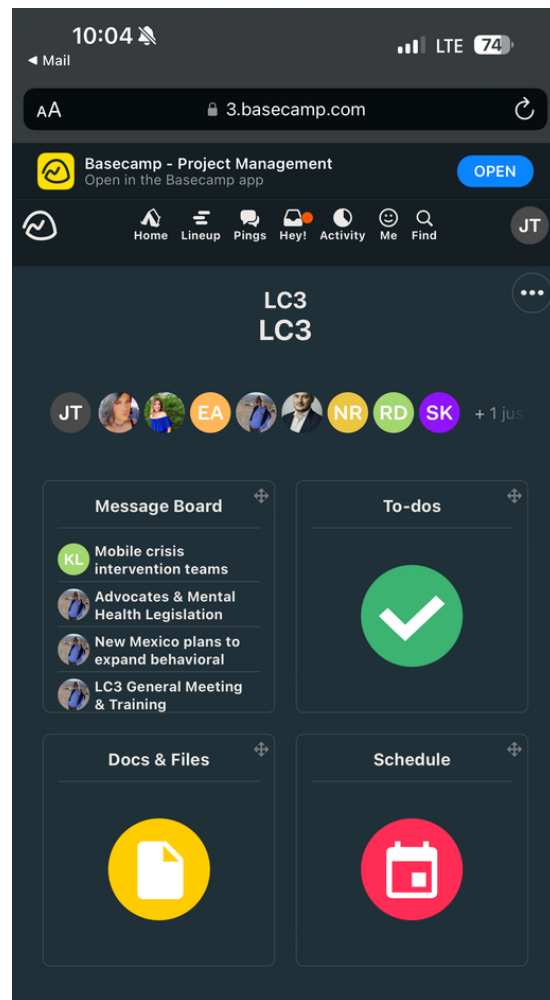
10:04
◄ Mail
LTE 74

AA 3.basecamp.com

Basecamp - Project Management
Open in the Basecamp app
OPEN

Home Lineup Pings Hey! Activity Me Find
JT

LC3
LC3

JT EA NR RD SK + 1 jus

Message Board
KL Mobile crisis intervention teams
Advocates & Mental Health Legislation
New Mexico plans to expand behavioral
LC3 General Meeting & Training

To-dos

Docs & Files

Schedule